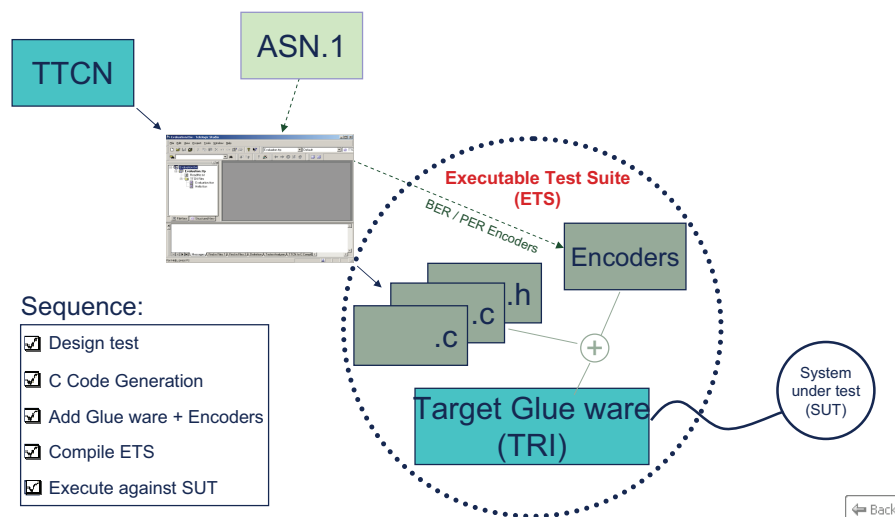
TTCN

ASN.1

Executable Test Suite (ETS)

BER / PER Encoders

Encoders

.h

.c

.c

Target Glue ware (TRI)

System under test (SUT)

Sequence:

☑ Design test

☑ C Code Generation

☑ Add Glue ware + Encoders

☑ Compile ETS

☑ Execute against SUT

Back